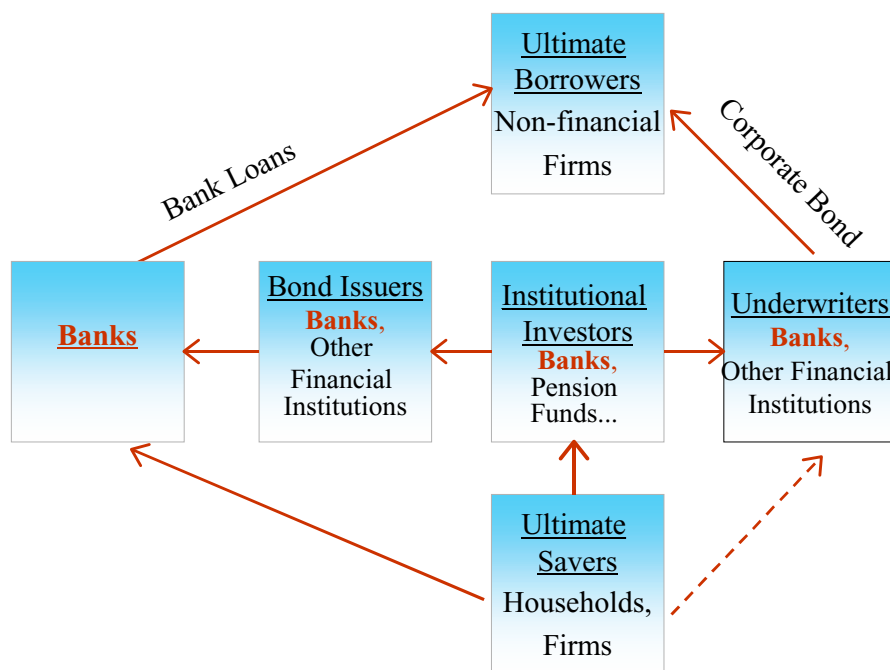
Ultimate Borrowers
Non-financial Firms

Bank Loans

Corporate Bond

Banks

Bond Issuers
Banks, Other Financial Institutions

Institutional Investors
Banks, Pension Funds...

Underwriters
Banks, Other Financial Institutions

Ultimate Savers
Households, Firms